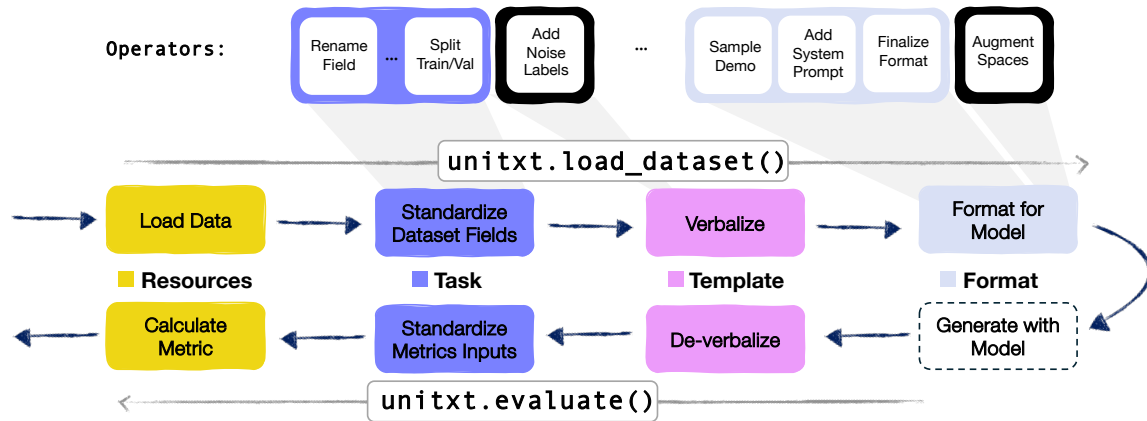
Operators:

Rename Field

...

Split Train/Val

Add Noise Labels

...

Sample Demo

Add System Prompt

Finalize Format

Augment Spaces

unitxt.load_dataset()

Load Data

Standardize Dataset Fields

Verbalize

Format for Model

Resources

Task

Template

Format

Calculate Metric

Standardize Metrics Inputs

De-verbalize

Generate with Model

unitxt.evaluate()